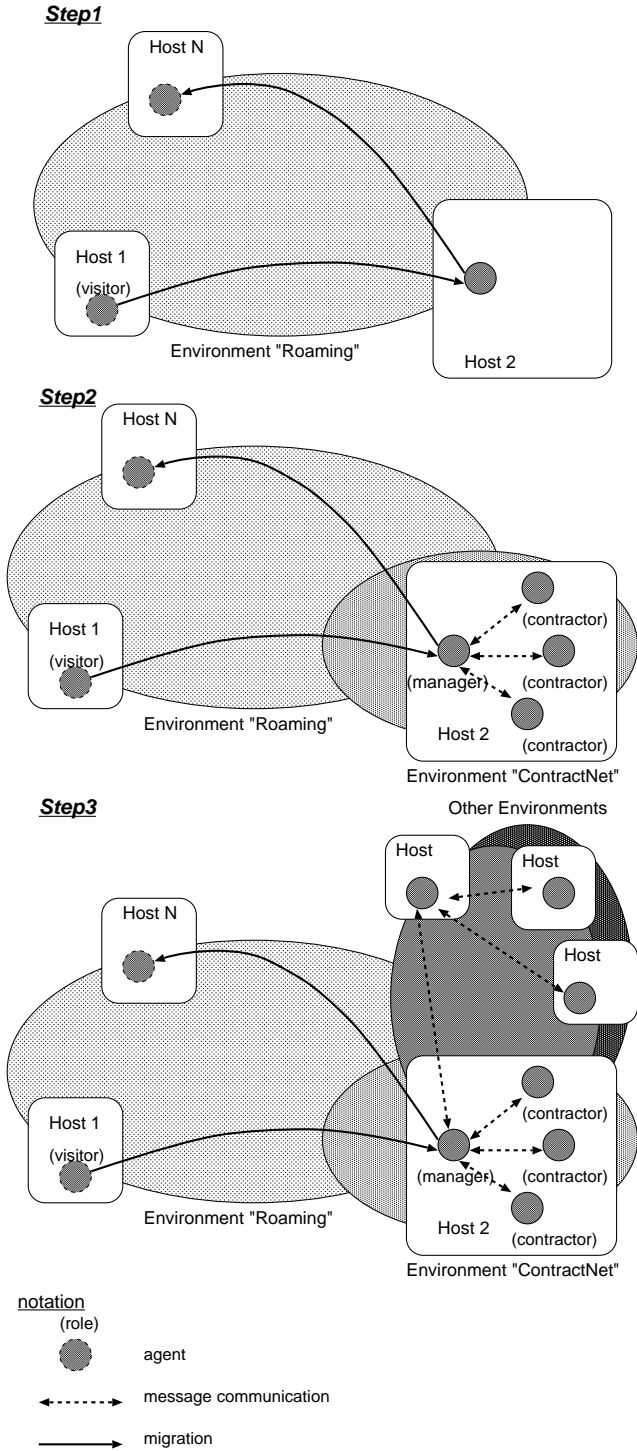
Step1

Host N

Host 1
(visitor)

Environment "Roaming"

Host 2

Step2

Host N

Host 1
(visitor)

(contractor)
(manager)
(contractor)
(contractor)

Environment "Roaming"

Host 2

Environment "ContractNet"

Step3

Other Environments

Host
Host
Host

Host N

Host 1
(visitor)

(contractor)
(manager)
(contractor)
(contractor)

Environment "Roaming"

Host 2

Environment "ContractNet"

notation
(role)
agent
message communication
migration